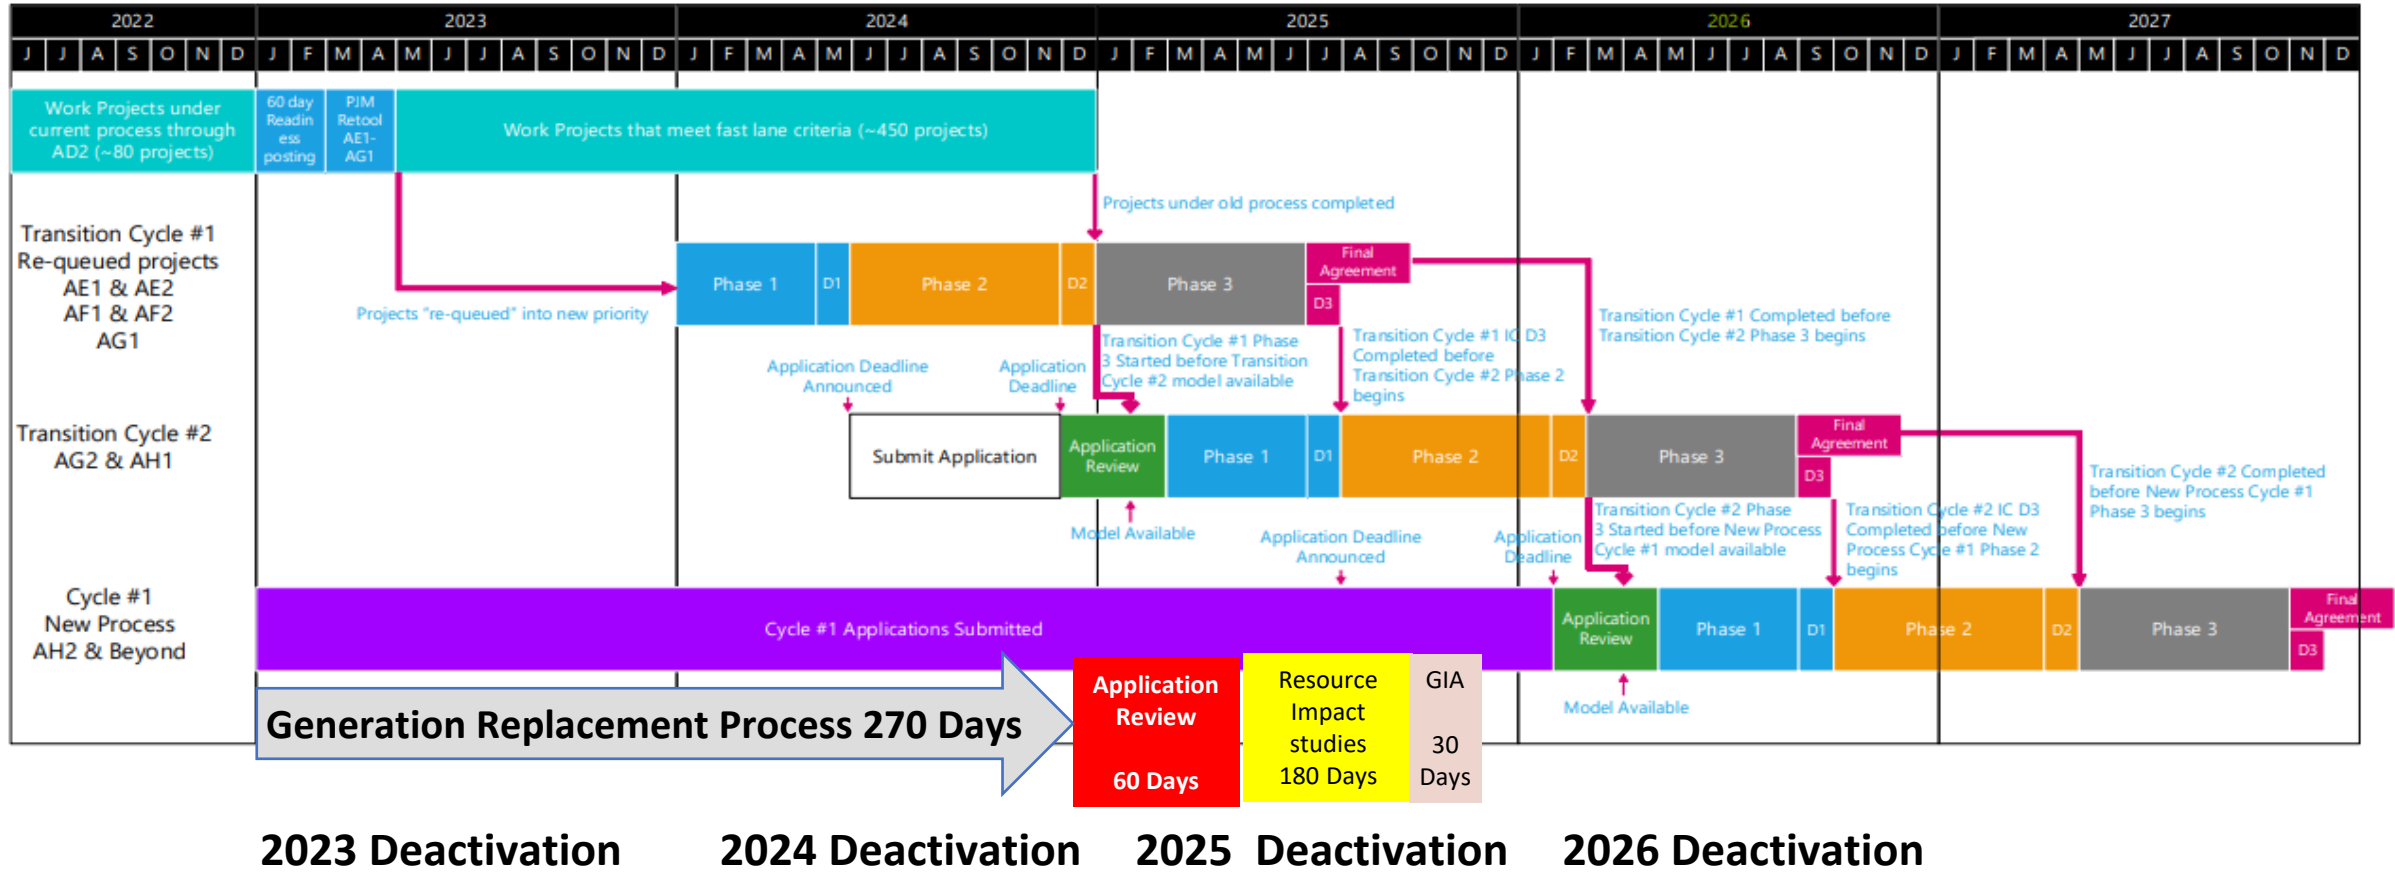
2022 2023 2024 2025 2026 2027

J J A S O N D J F M A M J J A S O N D J F M A M J J A S O N D J F M A M J J A S O N D J F M A M J J A S O N D J F M A M J J A S O N D

Work Projects under current process through AD2 (~80 projects)

60 day Readiness posting

PJM Retool AE1-AG1

Work Projects that meet fast lane criteria (~450 projects)

Projects under old process completed

Transition Cycle #1 Re-queued projects AE1 & AE2 AF1 & AF2 AG1

Projects "re-queued" into new priority

Phase 1 D1 Phase 2 D2 Phase 3 Final Agreement D3

Transition Cycle #1 Phase 3 Started before Transition Cycle #2 model available

Transition Cycle #1 IC D3 Completed before Transition Cycle #2 Phase 2 begins

Transition Cycle #1 Completed before Transition Cycle #2 Phase 3 begins

Application Deadline Announced

Application Deadline

Transition Cycle #2 AG2 & AH1

Submit Application

Application Review

Phase 1 D1 Phase 2 D2 Phase 3 Final Agreement D3

Model Available

Application Deadline Announced

Application Deadline

Transition Cycle #2 Phase 3 Started before New Process Cycle #1 model available

Transition Cycle #2 IC D3 Completed before New Process Cycle #1 Phase 2 begins

Transition Cycle #2 Completed before New Process Cycle #1 Phase 3 begins

Cycle #1 New Process AH2 & Beyond

Cycle #1 Applications Submitted

Application Review

Phase 1 D1 Phase 2 D2 Phase 3 Final Agreement D3

Model Available

Generation Replacement Process 270 Days

Application Review

60 Days

Resource Impact studies 180 Days

GIA

30 Days

2023 Deactivation 2024 Deactivation 2025 Deactivation 2026 Deactivation